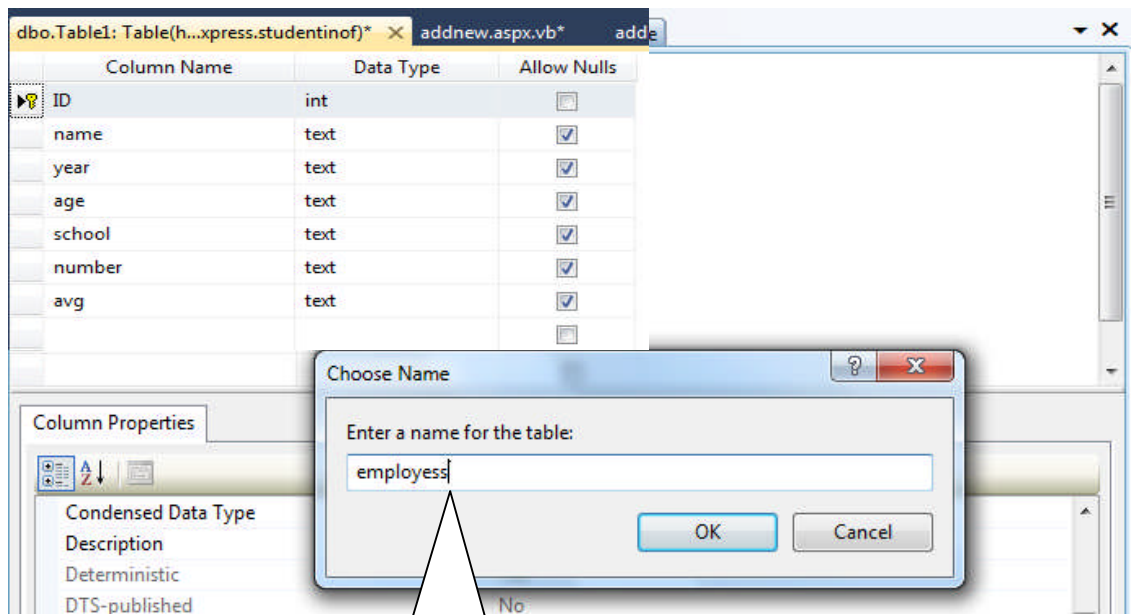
dbo.Table1: Table(h...xpress.studentinof)* × addnew.aspx.vb* adde

| Column Name | Data Type | Allow Nulls |
|---|---|---|
| ID | int | ☐ |
| name | text | ☑ |
| year | text | ☑ |
| age | text | ☑ |
| school | text | ☑ |
| number | text | ☑ |
| avg | text | ☑ |
| | | ☐ |

Column Properties

Condensed Data Type
Description
Deterministic
DTS-published No

Choose Name

Enter a name for the table:

employess

OK Cancel